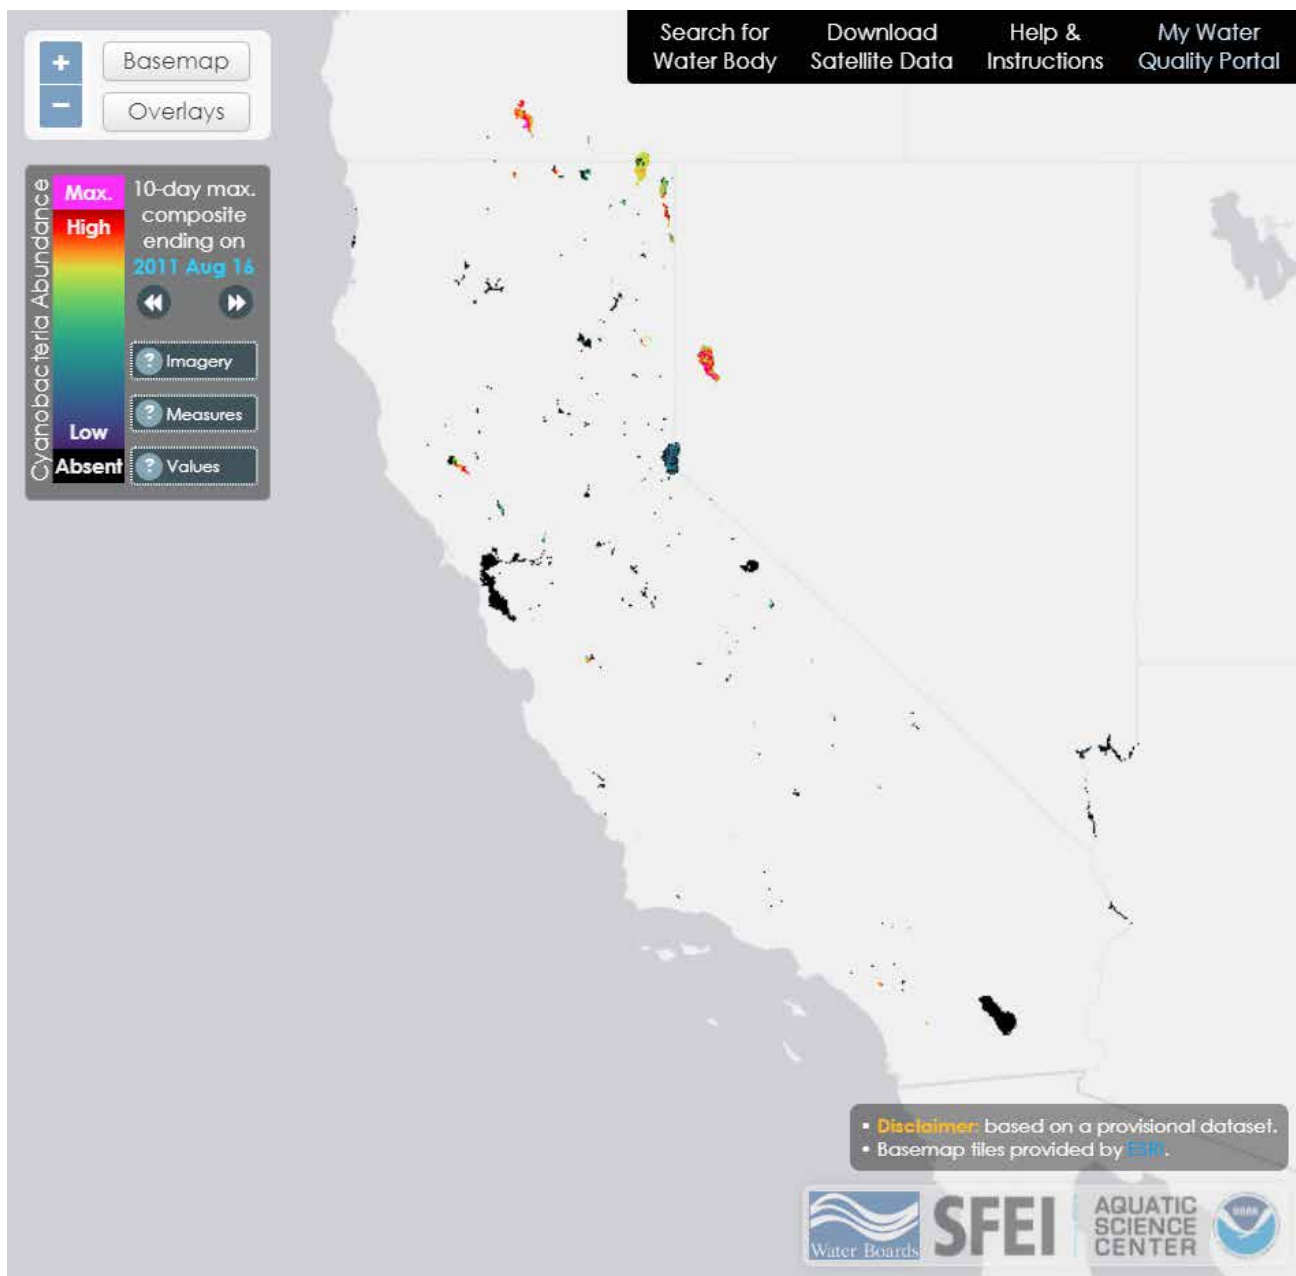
+
−
Basemap
Overlays

Search for Water Body
Download Satellite Data
Help & Instructions
My Water Quality Portal

Cyanobacteria Abundance
Max.
High
Low
Absent

10-day max. composite ending on 2011 Aug 16

Imagery
Measures
Values

• Disclaimer: based on a provisional dataset.
• Basemap tiles provided by ESRI.

Water Boards
SFEI
AQUATIC SCIENCE CENTER
NOAA